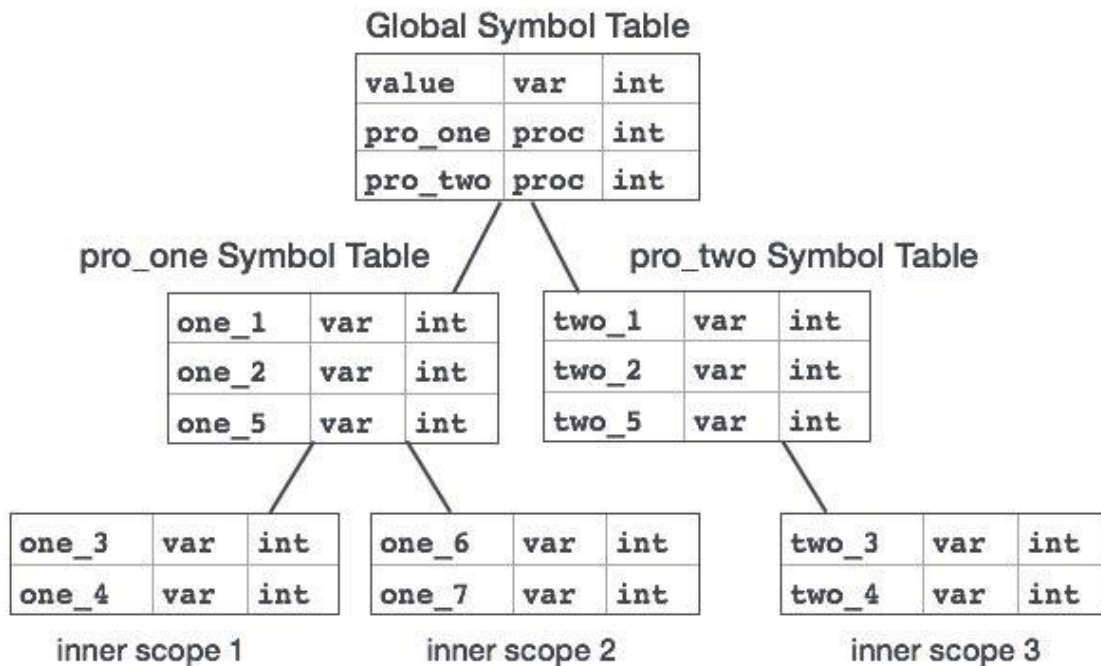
Global Symbol Table

| value | var | int |
|---|---|---|
| pro_one | proc | int |
| pro_two | proc | int |

pro_one Symbol Table

| one_1 | var | int |
|---|---|---|
| one_2 | var | int |
| one_5 | var | int |

pro_two Symbol Table

| two_1 | var | int |
|---|---|---|
| two_2 | var | int |
| two_5 | var | int |

| one_3 | var | int |
|---|---|---|
| one_4 | var | int |

inner scope 1

| one_6 | var | int |
|---|---|---|
| one_7 | var | int |

inner scope 2

| two_3 | var | int |
|---|---|---|
| two_4 | var | int |

inner scope 3